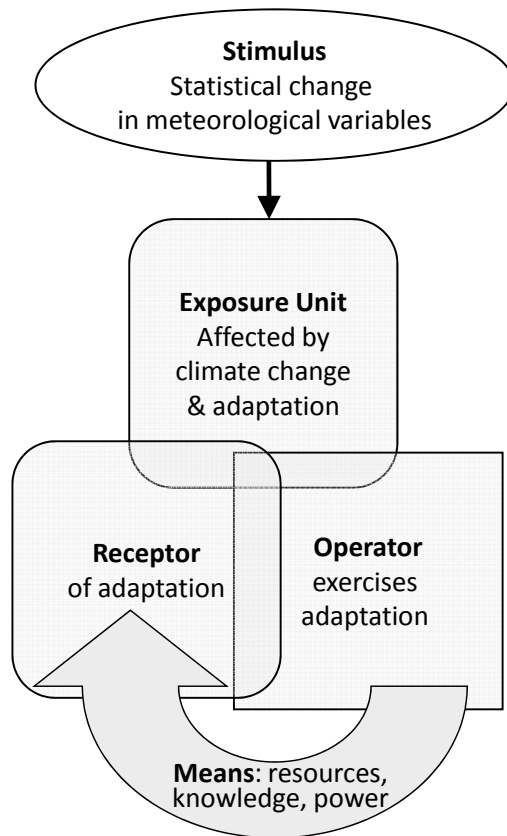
**Stimulus**
Statistical change in meteorological variables

**Exposure Unit**
Affected by climate change & adaptation

**Receptor**
of adaptation

**Operator**
exercises adaptation

**Means**: resources, knowledge, power